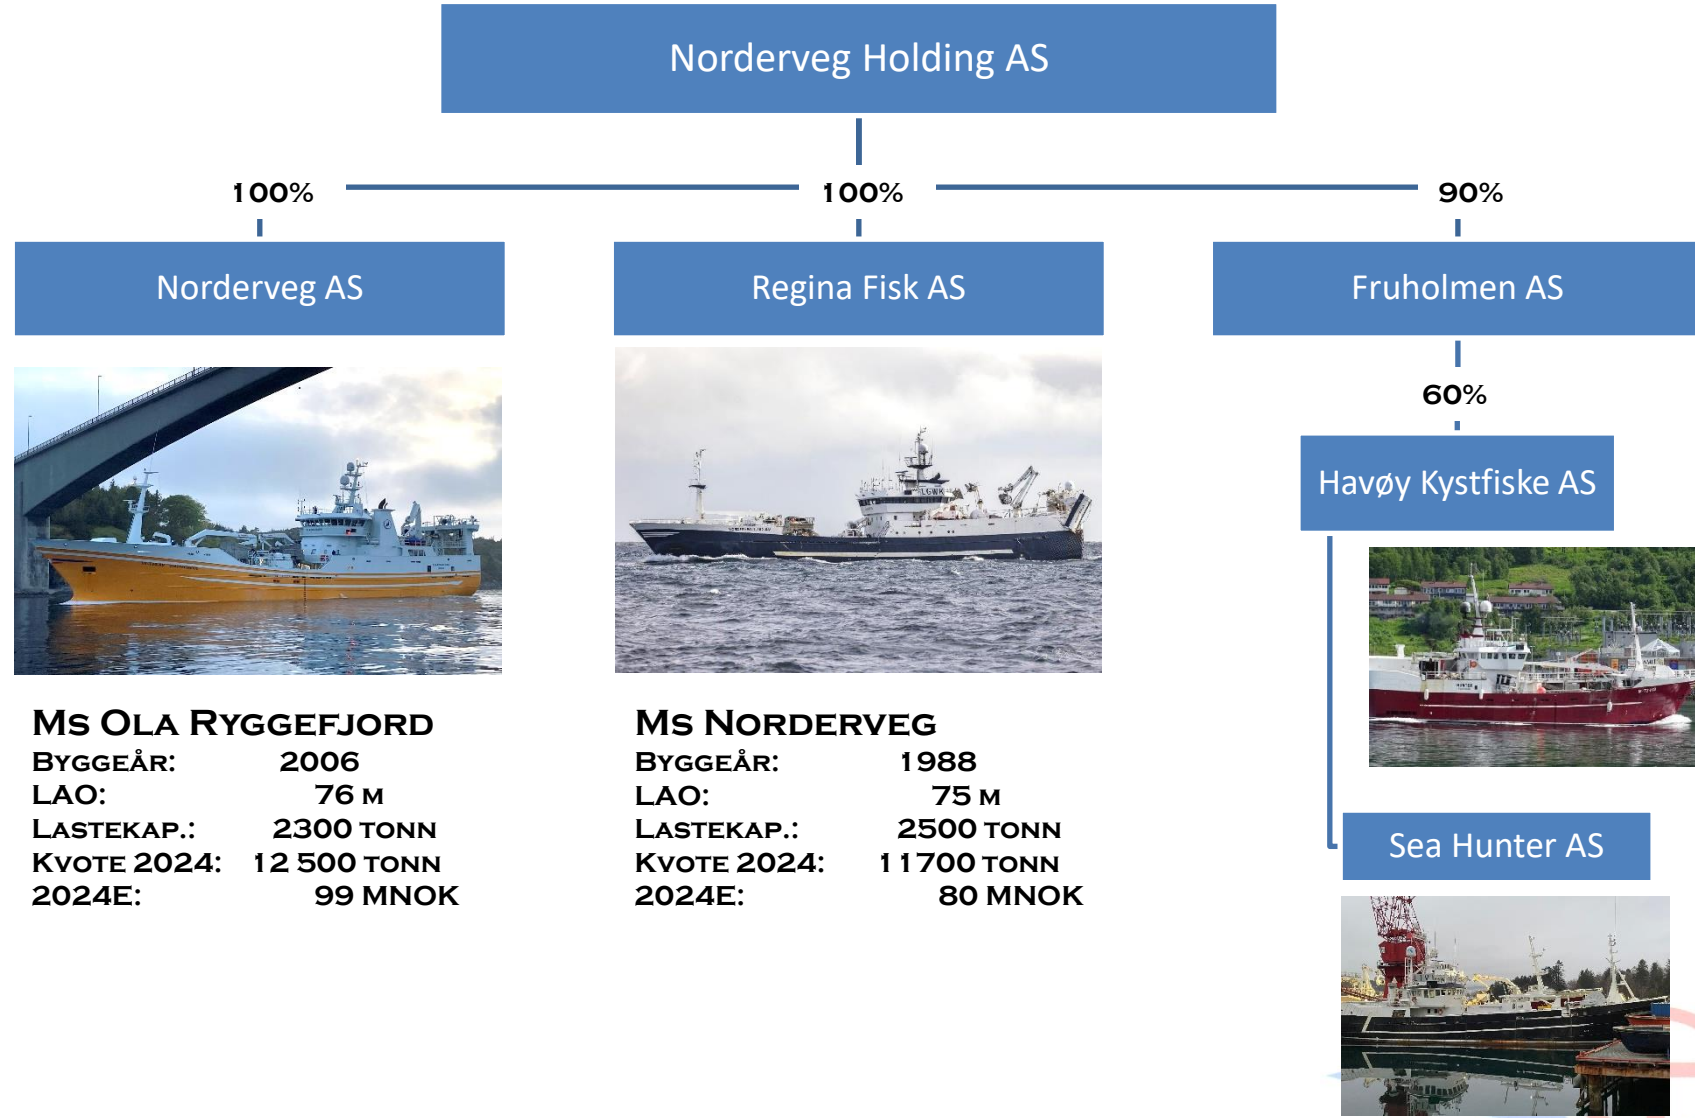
Norderveg Holding AS

100%

100%

90%

Norderveg AS

Regina Fisk AS

Fruholmen AS

60%

Havøy Kystfiske AS

Sea Hunter AS

MS OLA RYGGEFJORD
BYGGEÅR: 2006
LAO: 76 M
LASTEKAP.: 2300 TONN
KVOTE 2024: 12 500 TONN
2024E: 99 MNOK

MS NORDERVEG
BYGGEÅR: 1988
LAO: 75 M
LASTEKAP.: 2500 TONN
KVOTE 2024: 11 700 TONN
2024E: 80 MNOK